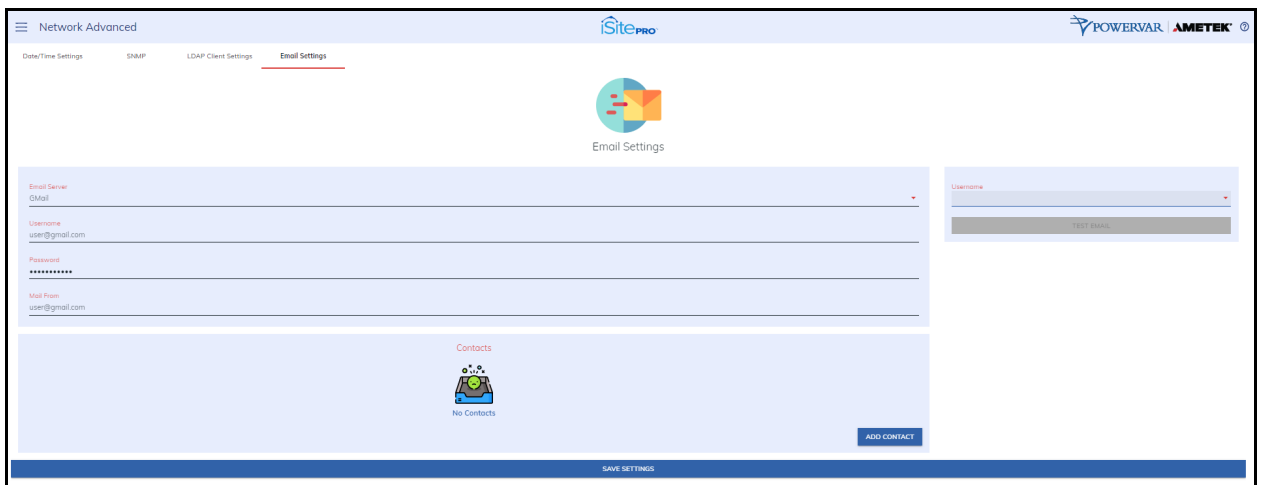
Network Advanced

iSitePRO

POWERVAR | AMETEK

Date/Time Settings SNMP LDAP Client Settings Email Settings

Email Settings

Email Server
GMail

Username
user@gmail.com

Password
••••••••••••

Mail From
user@gmail.com

Username

TEST EMAIL

Contacts

No Contacts

ADD CONTACT

SAVE SETTINGS